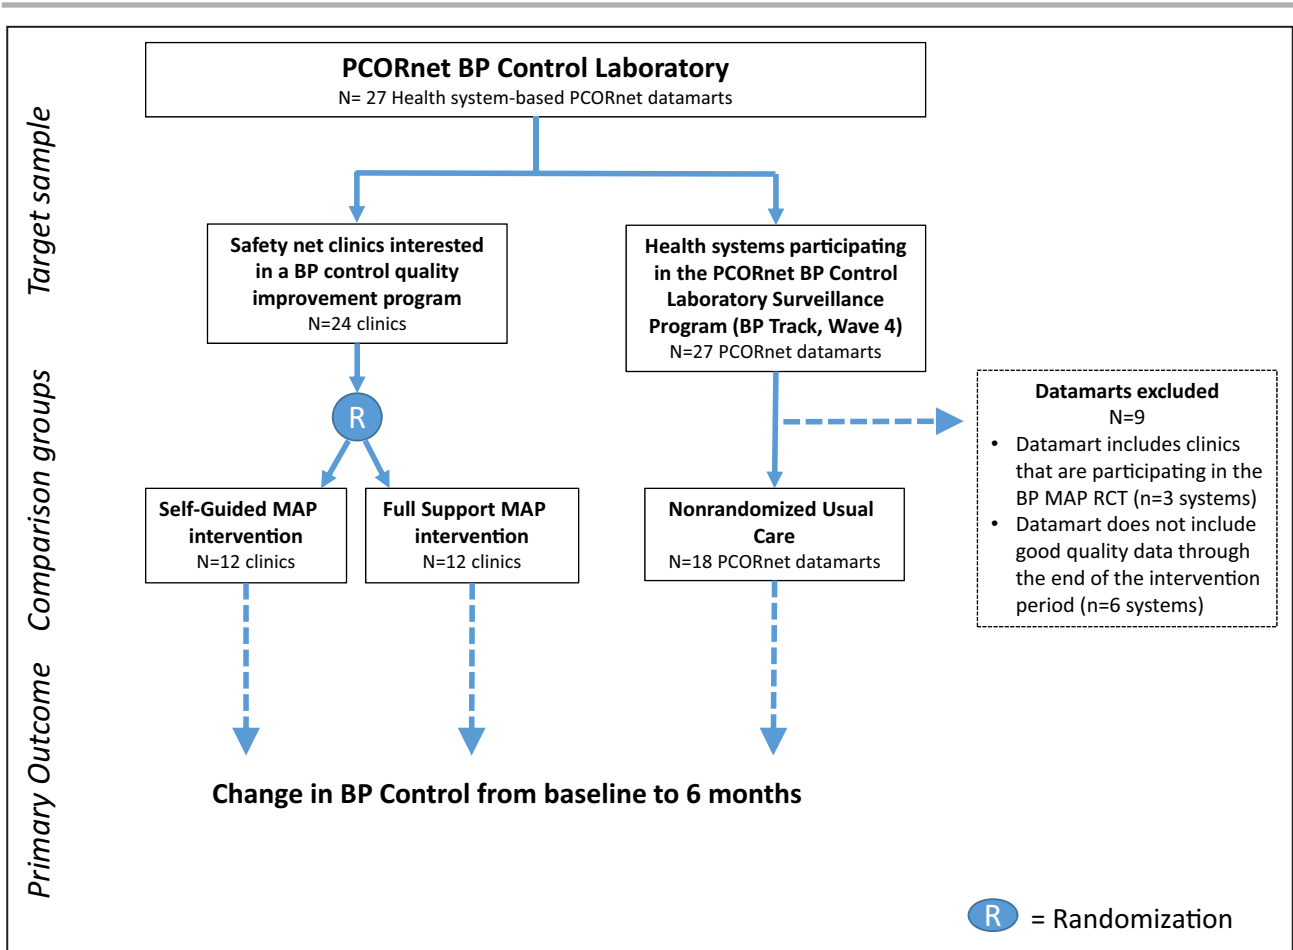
Target sample

PCORnet BP Control Laboratory
N= 27 Health system-based PCORnet datamarts

Safety net clinics interested in a BP control quality improvement program
N=24 clinics

Health systems participating in the PCORnet BP Control Laboratory Surveillance Program (BP Track, Wave 4)
N=27 PCORnet datamarts

Comparison groups

R

Datamarts excluded
N=9
• Datamart includes clinics that are participating in the BP MAP RCT (n=3 systems)
• Datamart does not include good quality data through the end of the intervention period (n=6 systems)

Self-Guided MAP intervention
N=12 clinics

Full Support MAP intervention
N=12 clinics

Nonrandomized Usual Care
N=18 PCORnet datamarts

Primary Outcome

Change in BP Control from baseline to 6 months

R = Randomization